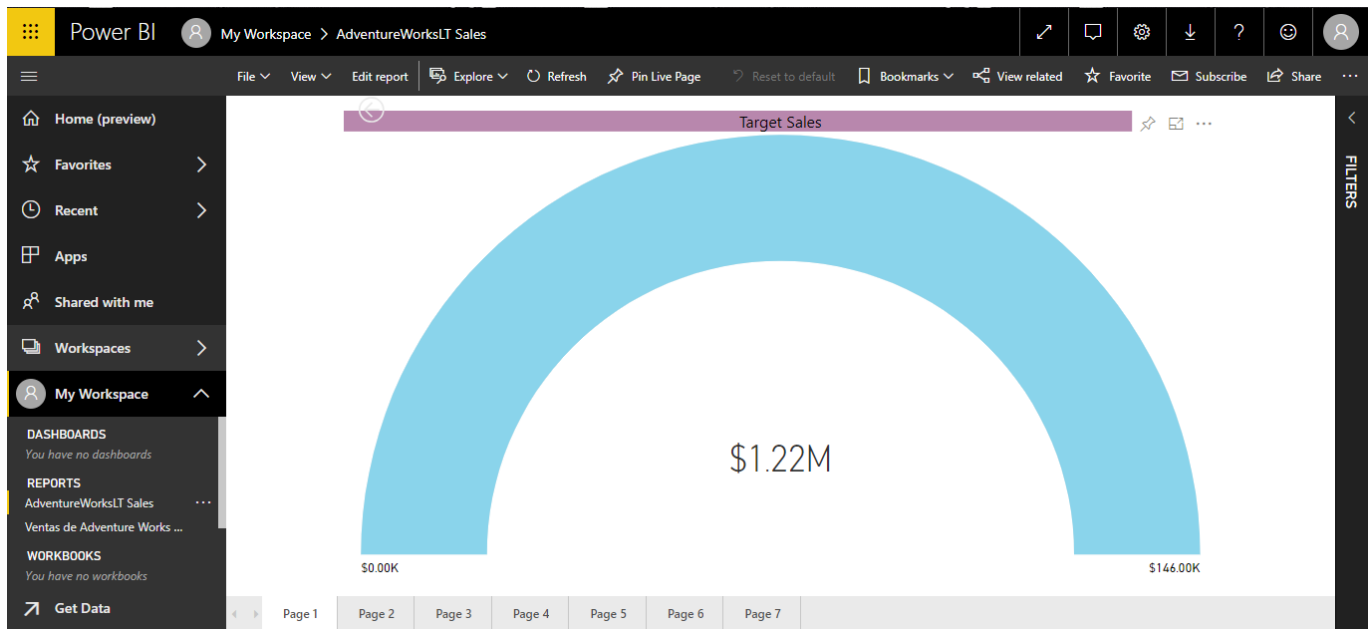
Power BI My Workspace > AdventureWorksLT Sales

File View Edit report Explore Refresh Pin Live Page Reset to default Bookmarks View related Favorite Subscribe Share ···

Home (preview)
Favorites
Recent
Apps
Shared with me
Workspaces
My Workspace
DASHBOARDS
You have no dashboards
REPORTS
AdventureWorksLT Sales ···
Ventas de Adventure Works ...
WORKBOOKS
You have no workbooks
Get Data

Target Sales

$1.22M

$0.00K

$146.00K

FILTERS

Page 1 Page 2 Page 3 Page 4 Page 5 Page 6 Page 7